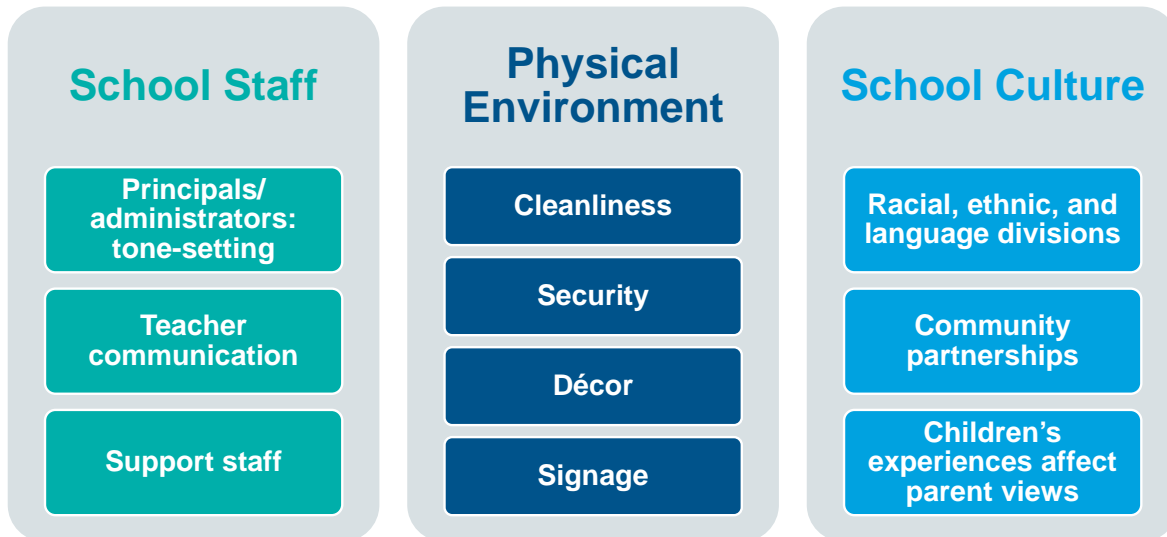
School Staff

Principals/ administrators: tone-setting

Teacher communication

Support staff

Physical Environment

Cleanliness

Security

Décor

Signage

School Culture

Racial, ethnic, and language divisions

Community partnerships

Children’s experiences affect parent views